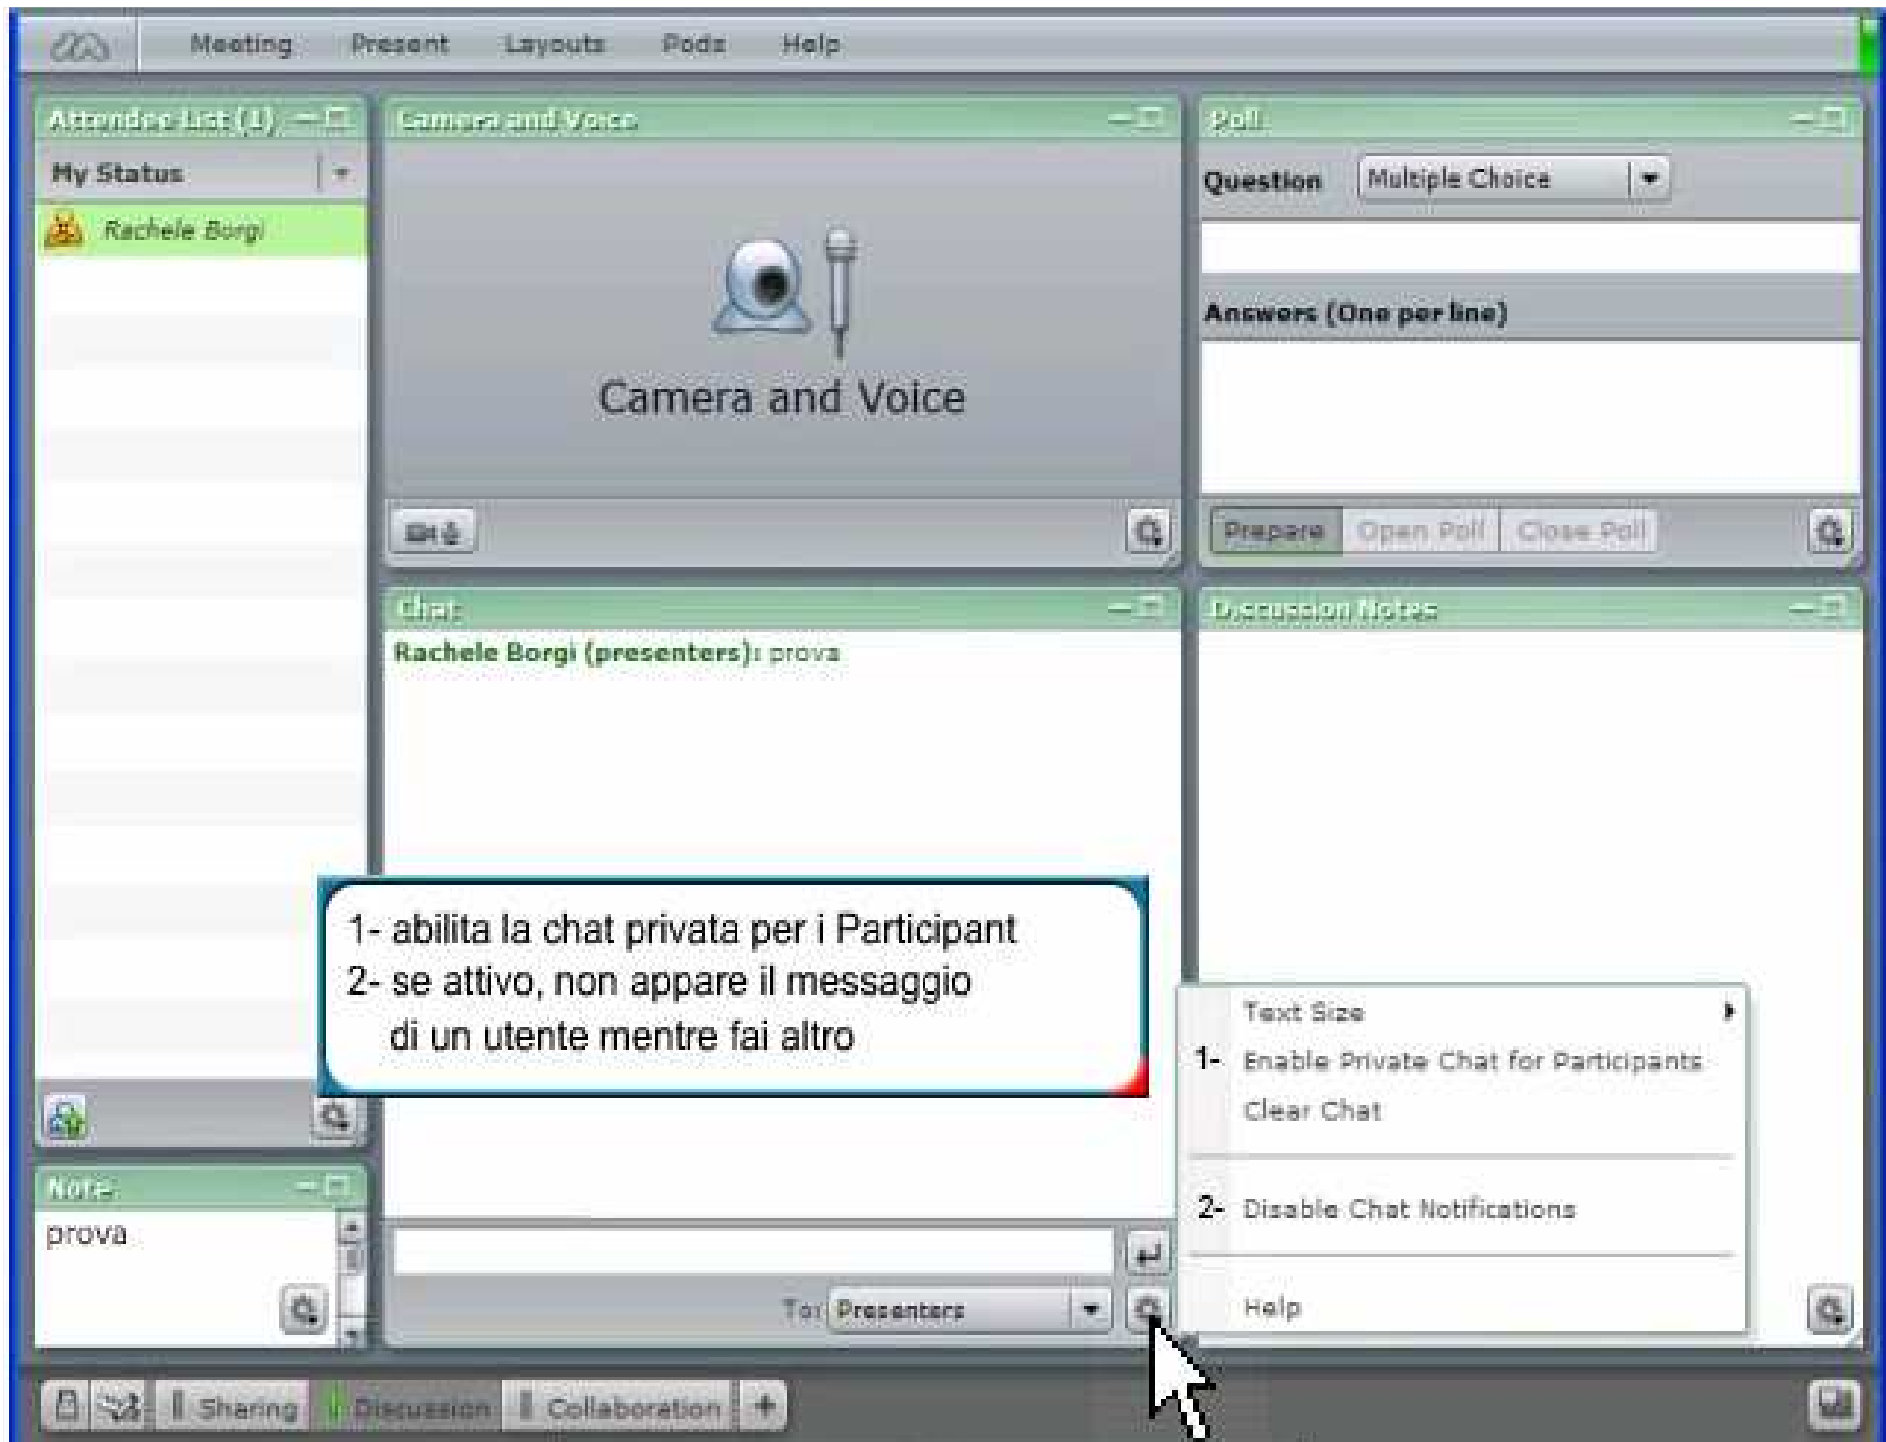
Meeting Present Layouts Pods Help

Attendee List (1)

My Status

Rachele Borgi

Camera and Voice

Camera and Voice

Poll

Question Multiple Choice

Answers (One per line)

Prepare Open Poll Close Poll

Chat

Rachele Borgi (presenters): prova

Discussion Notes

1- abilita la chat privata per i Participant
2- se attivo, non appare il messaggio di un utente mentre fai altro

Text Size
1- Enable Private Chat for Participants
Clear Chat
2- Disable Chat Notifications
Help

Note

prova

To: Presenters

Sharing Discussion Collaboration +